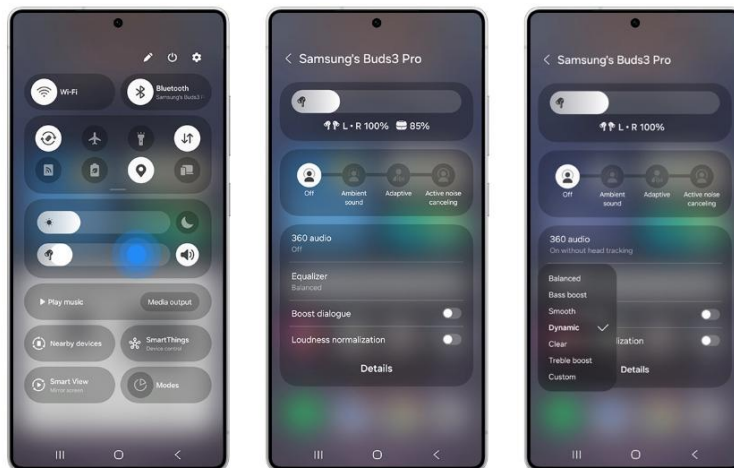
Wi-Fi

Bluetooth
Samsung's Buds3 P

Play music

Media output

Nearby devices

SmartThings
Device control

Smart View
Mirror screen

Modes

Samsung's Buds3 Pro

L • R 100%   85%

Off

Ambient sound

Adaptive

Active noise canceling

360 audio
Off

Equalizer
Balanced

Boost dialogue

Loudness normalization

Details

Samsung's Buds3 Pro

L • R 100%

Off

Ambient sound

Adaptive

Active noise canceling

360 audio
On without head tracking

Balanced
Bass boost
Smooth
Dynamic
Clear
Treble boost
Custom

lization

Details